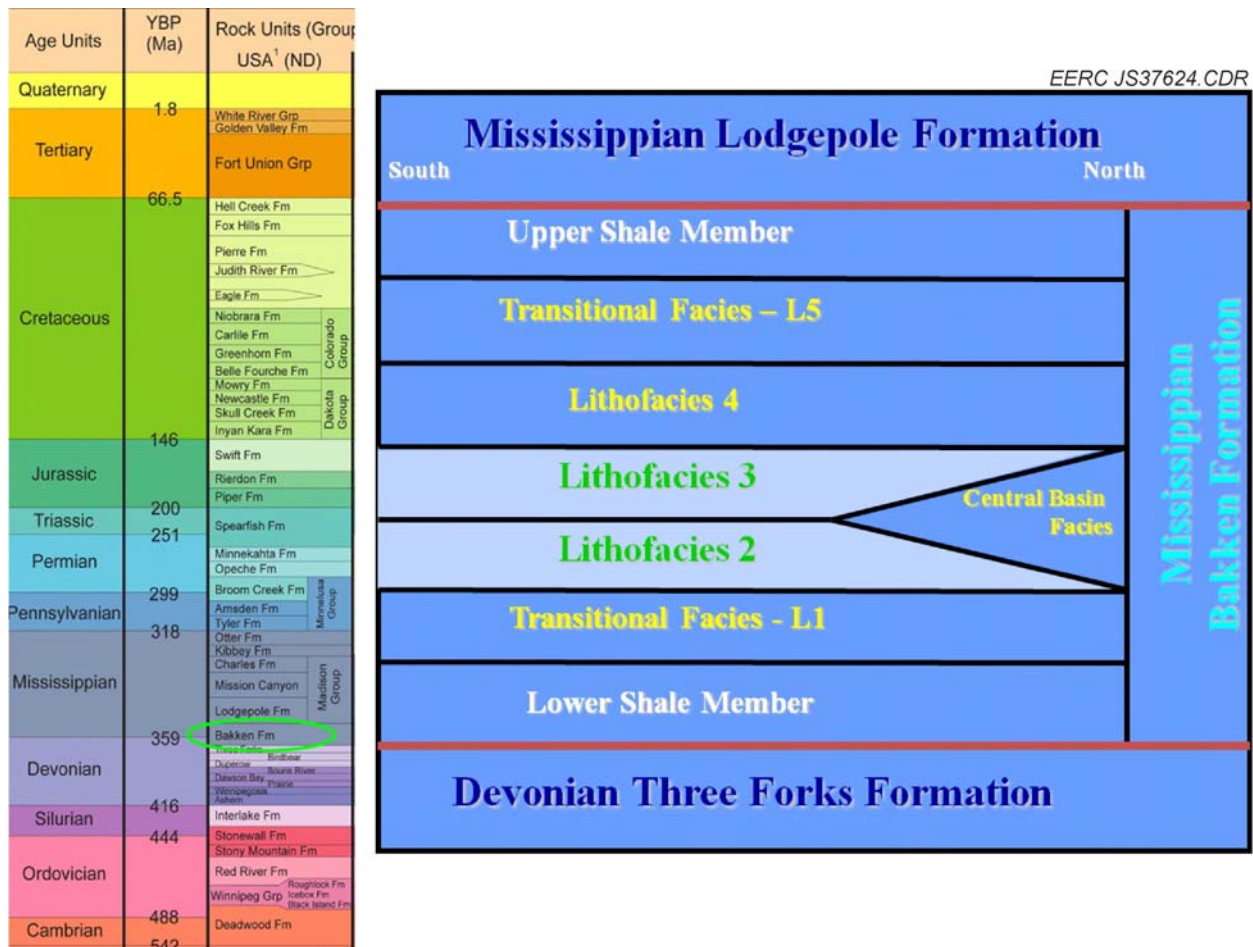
| Age Units | YBP (Ma) | Rock Units (Group USA$^1$ (ND) |
|---|---|---|
| Quaternary | | |
| | 1.8 | White River Grp |
| | | Golden Valley Fm |
| Tertiary | | Fort Union Grp |
| | 66.5 | Hell Creek Fm |
| | | Fox Hills Fm |
| | | Pierre Fm |
| | | Judith River Fm |
| | | Eagle Fm |
| Cretaceous | | Niobrara Fm — Colorado Group |
| | | Carlile Fm |
| | | Greenhorn Fm |
| | | Belle Fourche Fm |
| | | Mowry Fm — Dakota Group |
| | | Newcastle Fm |
| | | Skull Creek Fm |
| | | Inyan Kara Fm |
| | 146 | Swift Fm |
| Jurassic | | Rierdon Fm |
| | | Piper Fm |
| | 200 | |
| Triassic | | Spearfish Fm |
| | 251 | |
| Permian | | Minnekahta Fm |
| | | Opeche Fm |
| | 299 | Broom Creek Fm — Minnelusa Group |
| Pennsylvanian | | Amsden Fm |
| | | Tyler Fm |
| | 318 | Otter Fm |
| | | Kibbey Fm |
| Mississippian | | Charles Fm — Madison Group |
| | | Mission Canyon |
| | | Lodgepole Fm |
| | 359 | Bakken Fm |
| Devonian | | Three Forks, Birdbear, Duperow, Souris River, Dawson Bay, Prairie, Winnipegosis, Ashern |
| | 416 | |
| Silurian | | Interlake Fm |
| | 444 | Stonewall Fm |
| | | Stony Mountain Fm |
| Ordovician | | Red River Fm |
| | | Winnipeg Grp — Roughlock Fm, Icebox Fm, Black Island Fm |
| | 488 | |
| Cambrian | | Deadwood Fm |
| | 542 | |

EERC JS37624.CDR

Mississippian Lodgepole Formation

South

North

Upper Shale Member

Transitional Facies – L5

Lithofacies 4

Lithofacies 3

Central Basin Facies

Lithofacies 2

Transitional Facies - L1

Lower Shale Member

Mississippian Bakken Formation

Devonian Three Forks Formation